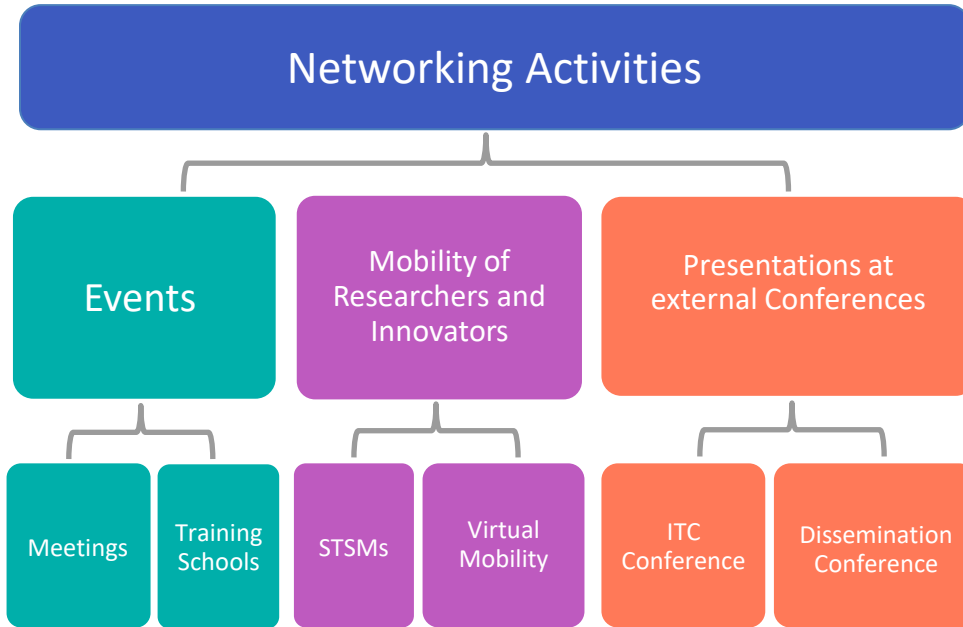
Networking Activities

Events

Mobility of Researchers and Innovators

Presentations at external Conferences

Meetings

Training Schools

STSMs

Virtual Mobility

ITC Conference

Dissemination Conference